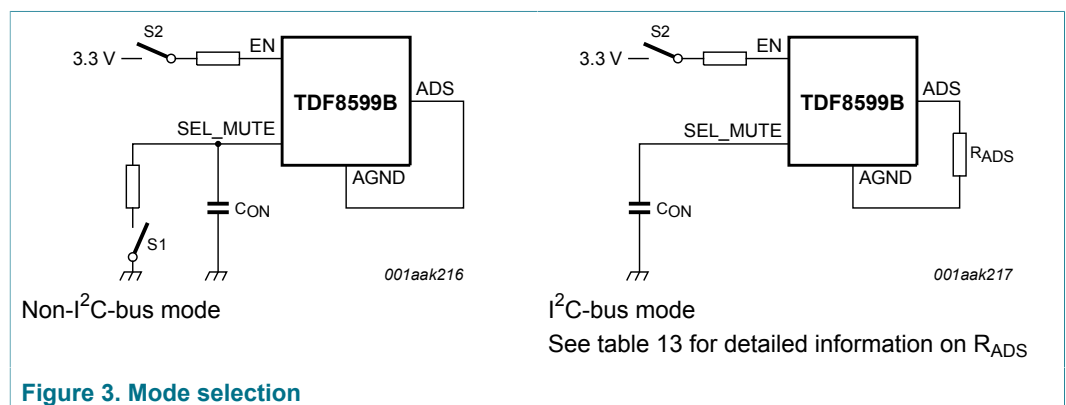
S2
3.3 V
EN
TDF8599B
ADS
SEL_MUTE
AGND
$C_{ON}$
S1
001aak216

Non-I$^2$C-bus mode

S2
3.3 V
EN
TDF8599B
ADS
SEL_MUTE
$R_{ADS}$
AGND
$C_{ON}$
001aak217

I$^2$C-bus mode
See table 13 for detailed information on $R_{ADS}$

Figure 3. Mode selection